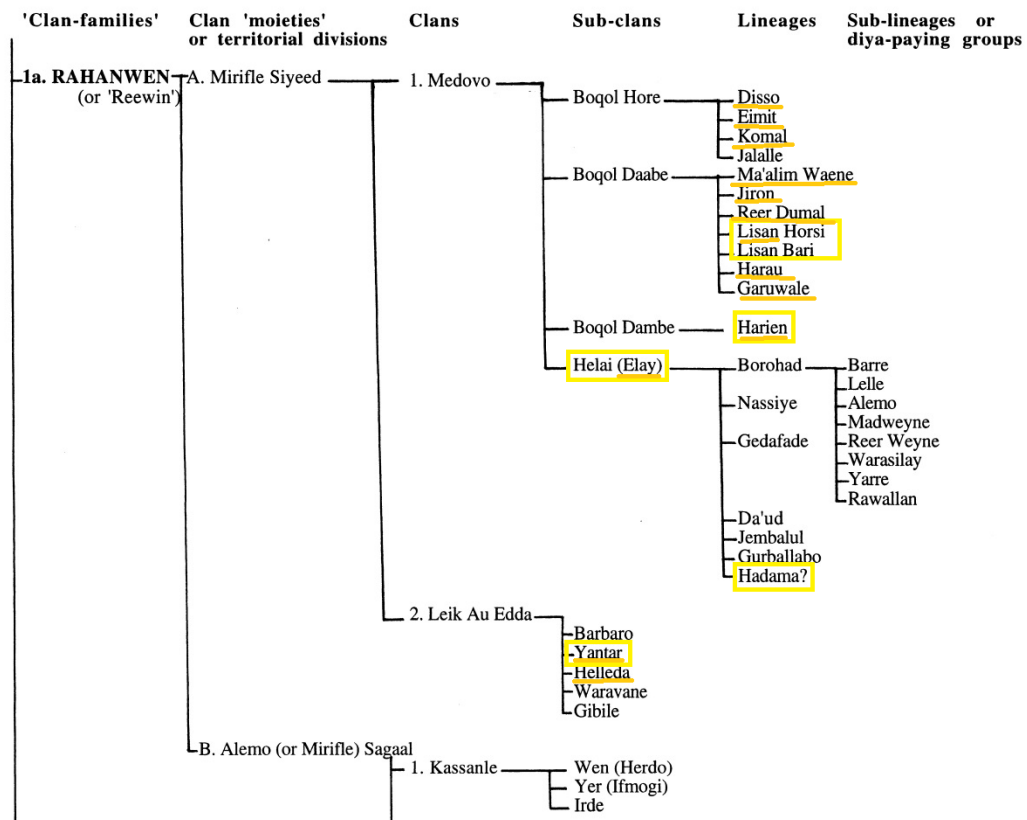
'Clan-families' | Clan 'moieties' or territorial divisions | Clans | Sub-clans | Lineages | Sub-lineages or diya-paying groups

1a. RAHANWEN (or 'Reewin')
A. Mirifle Siyeed
1. Medovo
Boqol Hore
Disso
Eimit
Komal
Jalalle
Boqol Daabe
Ma'alim Waene
Jiron
Reer Dumal
Lisan Horsi
Lisan Bari
Harau
Garuwale
Boqol Dambe
Harien
Helai (Elay)
Borohad
Barre
Lelle
Alemo
Madweyne
Reer Weyne
Warasilay
Yarre
Rawallan
Nassiye
Gedafade
Da'ud
Jembalul
Gurballabo
Hadama?
2. Leik Au Edda
Barbaro
Yantar
Helleda
Waravane
Gibile
B. Alemo (or Mirifle) Sagaal
1. Kassanle
Wen (Herdo)
Yer (Ifmogi)
Irde